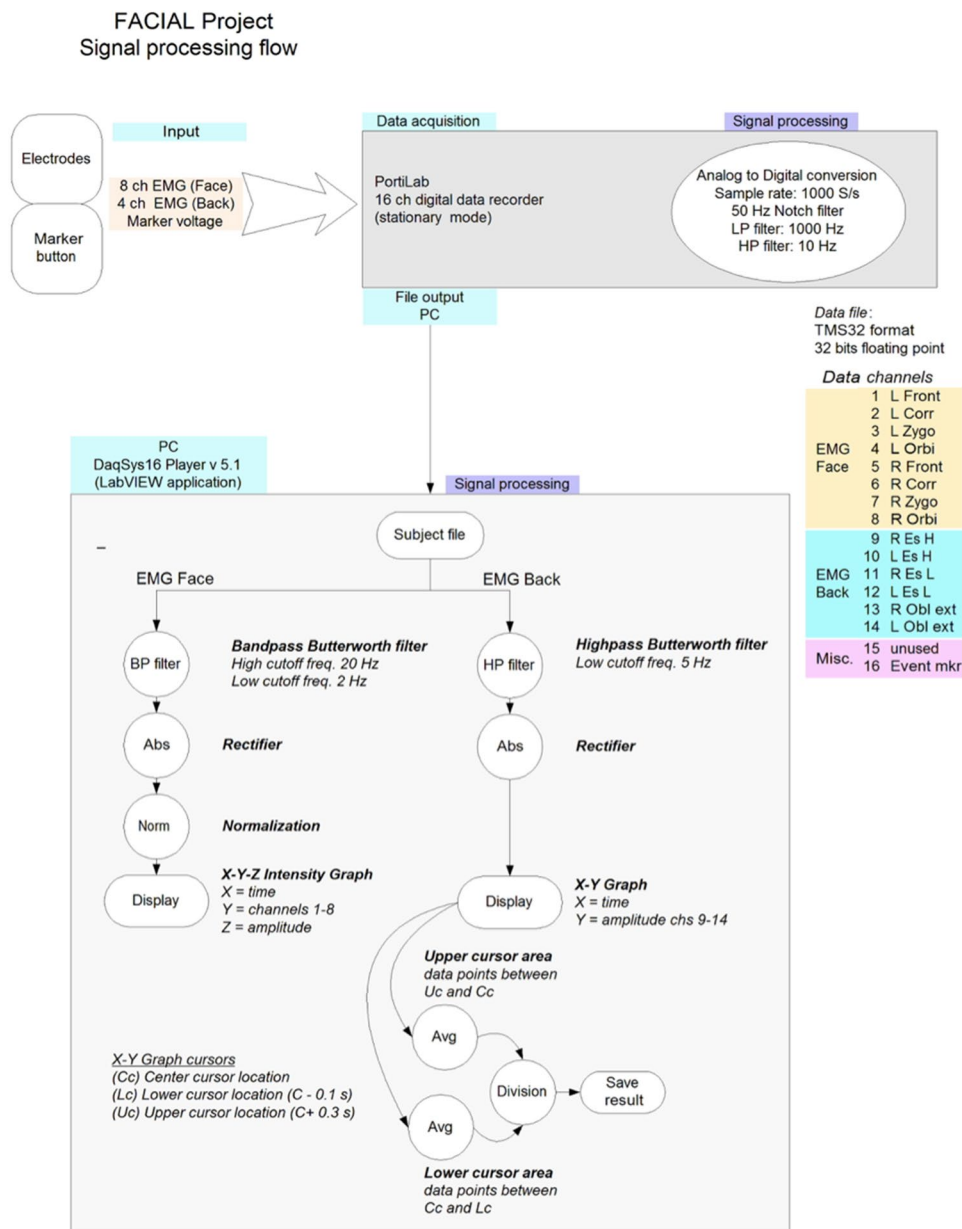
FACIAL Project
Signal processing flow

Electrodes

Marker button

Input

8 ch EMG (Face)
4 ch EMG (Back)
Marker voltage

Data acquisition

Signal processing

PortiLab
16 ch digital data recorder
(stationary mode)

Analog to Digital conversion
Sample rate: 1000 S/s
50 Hz Notch filter
LP filter: 1000 Hz
HP filter: 10 Hz

File output
PC

Data file:
TMS32 format
32 bits floating point

Data channels

| | | |
|---|---|---|
| EMG Face | 1 | L Front |
| | 2 | L Corr |
| | 3 | L Zygo |
| | 4 | L Orbi |
| | 5 | R Front |
| | 6 | R Corr |
| | 7 | R Zygo |
| | 8 | R Orbi |
| EMG Back | 9 | R Es H |
| | 10 | L Es H |
| | 11 | R Es L |
| | 12 | L Es L |
| | 13 | R Obl ext |
| | 14 | L Obl ext |
| Misc. | 15 | unused |
| | 16 | Event mkr |

PC
DaqSys16 Player v 5.1
(LabVIEW application)

Signal processing

Subject file

EMG Face

EMG Back

BP filter

Bandpass Butterworth filter
High cutoff freq. 20 Hz
Low cutoff freq. 2 Hz

HP filter

Highpass Butterworth filter
Low cutoff freq. 5 Hz

Abs

Rectifier

Abs

Rectifier

Norm

Normalization

Display

X-Y-Z Intensity Graph
X = time
Y = channels 1-8
Z = amplitude

Display

X-Y Graph
X = time
Y = amplitude chs 9-14

Upper cursor area
data points between
Uc and Cc

Avg

Division

Save result

Avg

X-Y Graph cursors
(Cc) Center cursor location
(Lc) Lower cursor location (C - 0.1 s)
(Uc) Upper cursor location (C+ 0.3 s)

Lower cursor area
data points between
Cc and Lc